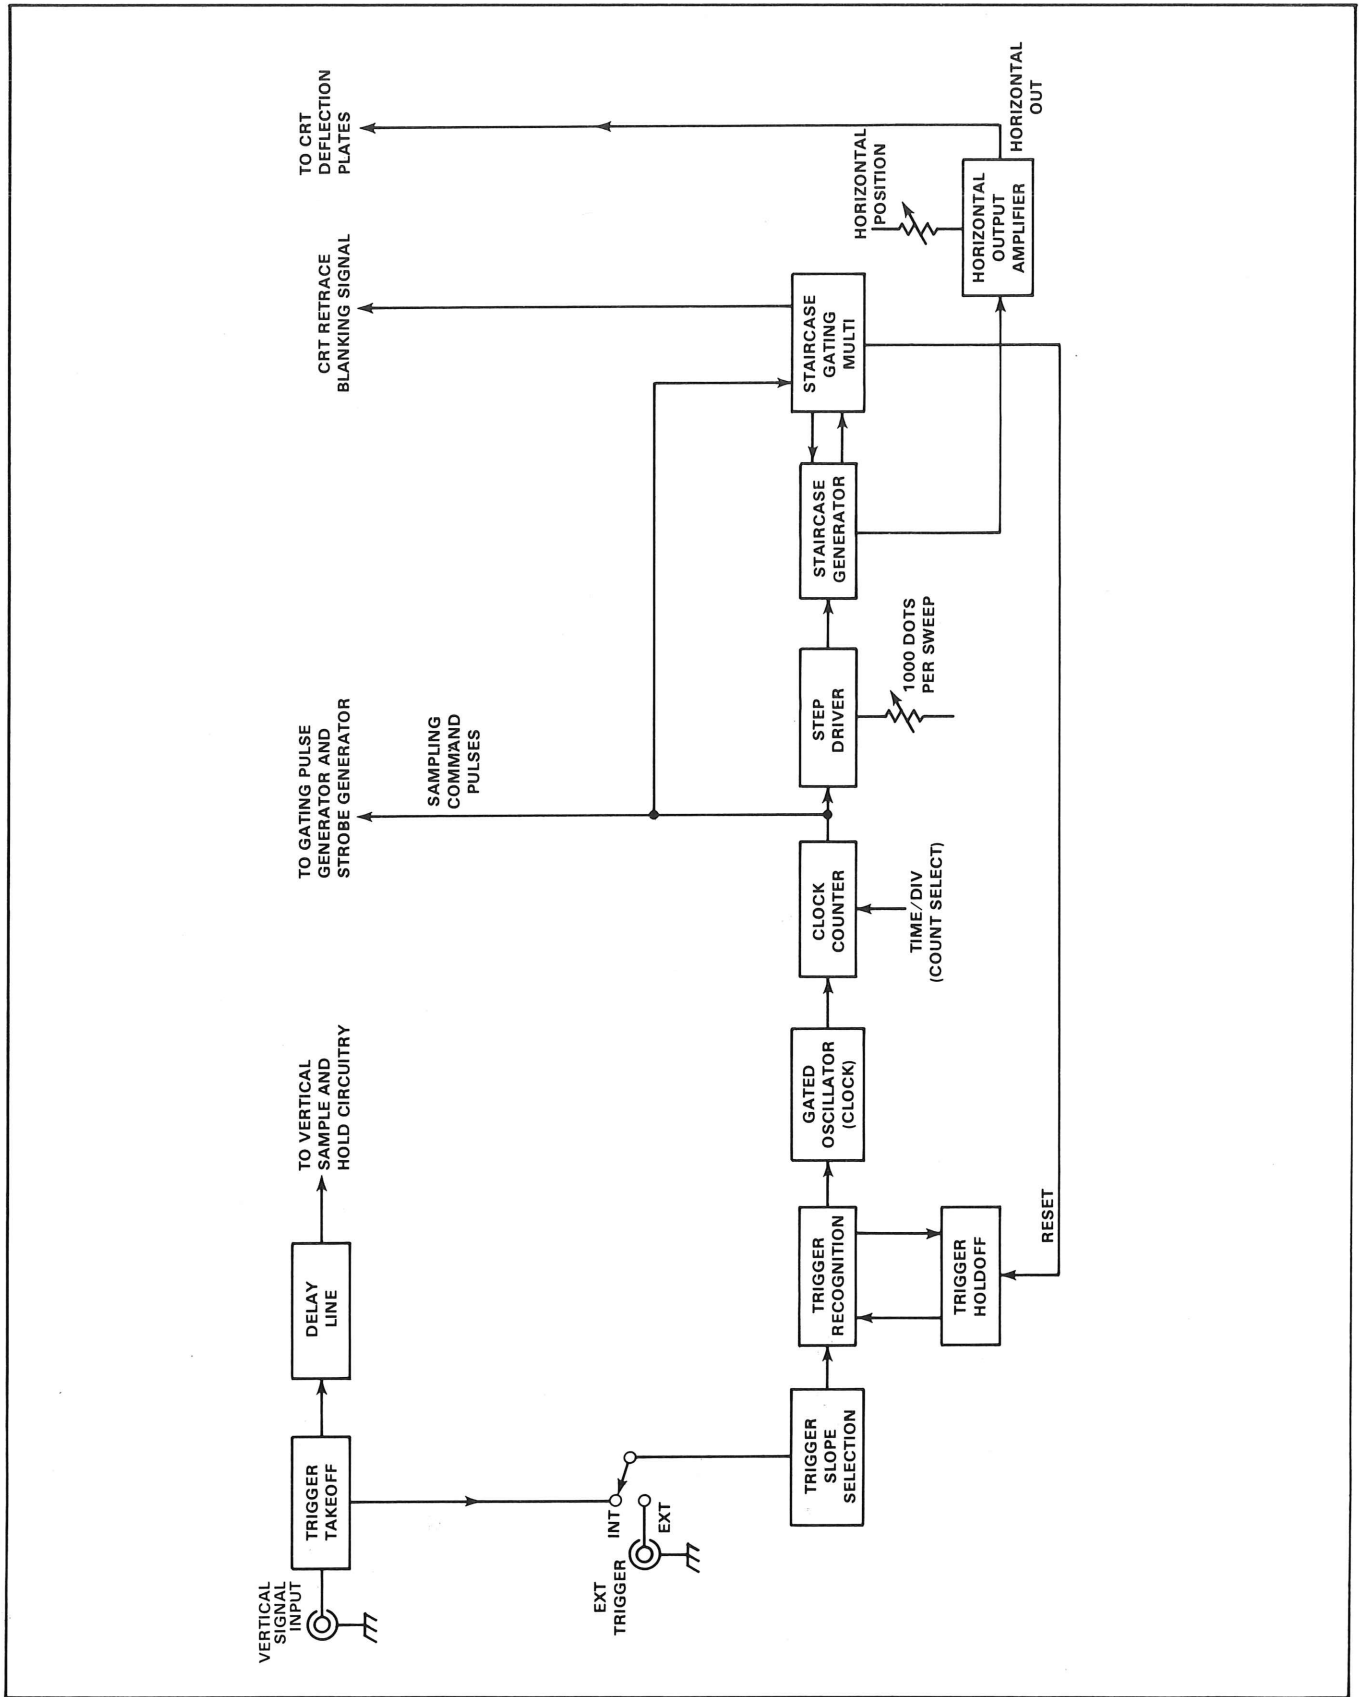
VERTICAL SIGNAL INPUT

TRIGGER TAKEOFF

DELAY LINE

TO VERTICAL SAMPLE AND HOLD CIRCUITRY

EXT TRIGGER

INT

EXT

TRIGGER SLOPE SELECTION

TRIGGER RECOGNITION

TRIGGER HOLDOFF

RESET

GATED OSCILLATOR (CLOCK)

CLOCK COUNTER

TIME/DIV (COUNT SELECT)

TO GATING PULSE GENERATOR AND STROBE GENERATOR

SAMPLING COMMAND PULSES

STEP DRIVER

1000 DOTS PER SWEEP

STAIRCASE GENERATOR

STAIRCASE GATING MULTI

CRT RETRACE BLANKING SIGNAL

HORIZONTAL POSITION

HORIZONTAL OUTPUT AMPLIFIER

HORIZONTAL OUT

TO CRT DEFLECTION PLATES